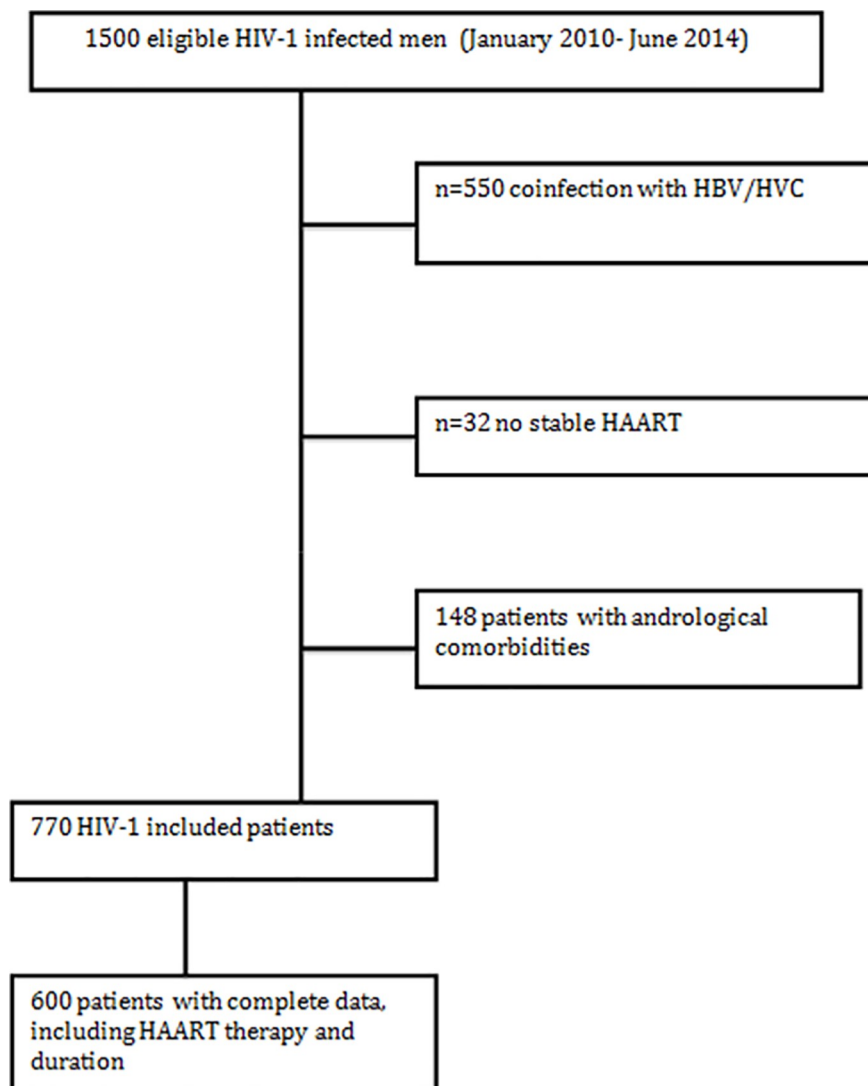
1500 eligible HIV-1 infected men (January 2010- June 2014)

n=550 coinfection with HBV/HVC

n=32 no stable HAART

148 patients with andrological comorbidities

770 HIV-1 included patients

600 patients with complete data, including HAART therapy and duration